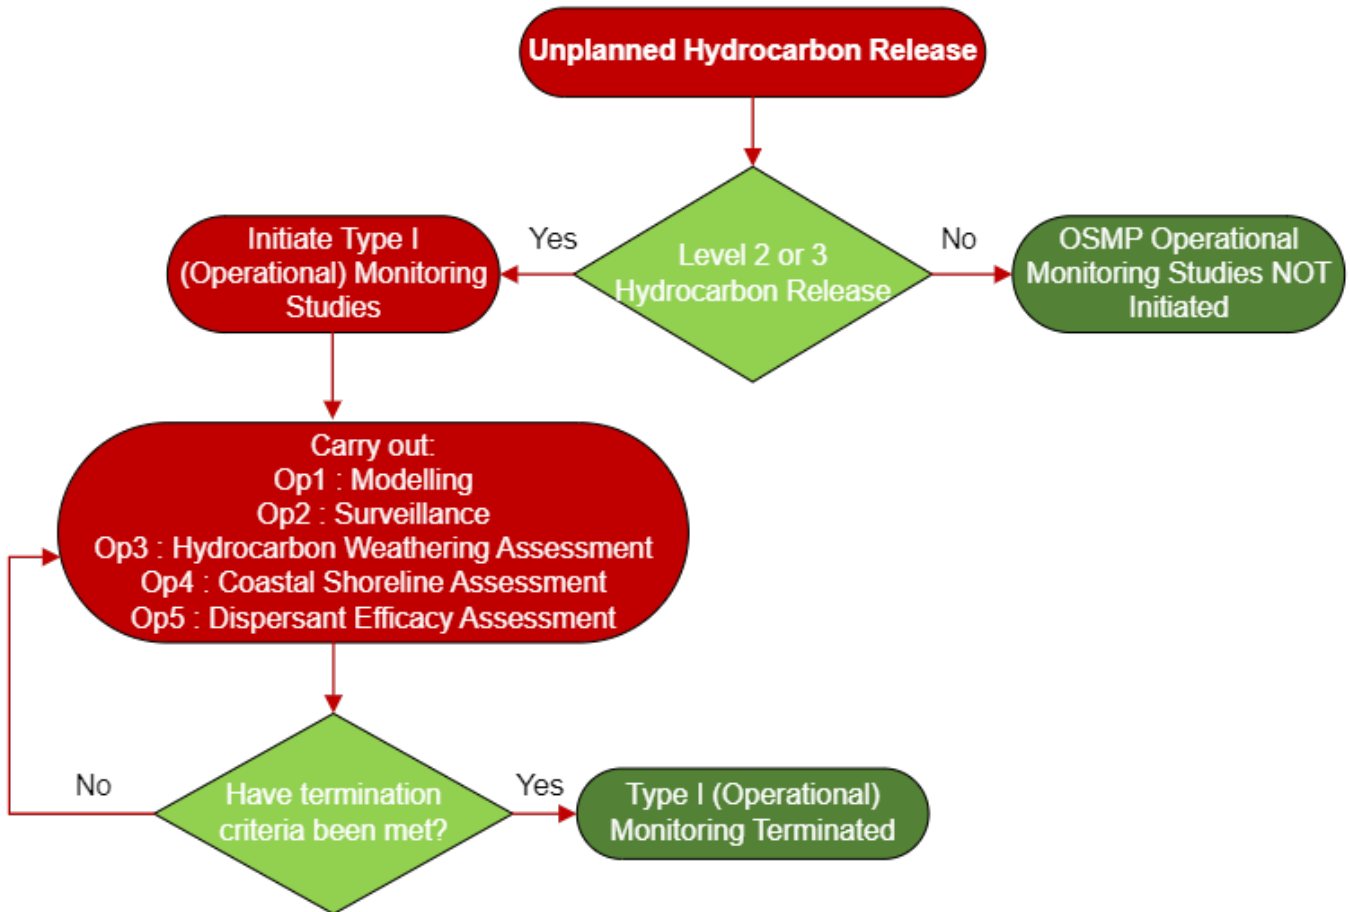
Unplanned Hydrocarbon Release

Level 2 or 3 Hydrocarbon Release

Yes

Initiate Type I (Operational) Monitoring Studies

No

OSMP Operational Monitoring Studies NOT Initiated

Carry out:
Op1 : Modelling
Op2 : Surveillance
Op3 : Hydrocarbon Weathering Assessment
Op4 : Coastal Shoreline Assessment
Op5 : Dispersant Efficacy Assessment

Have termination criteria been met?

No

Yes

Type I (Operational) Monitoring Terminated